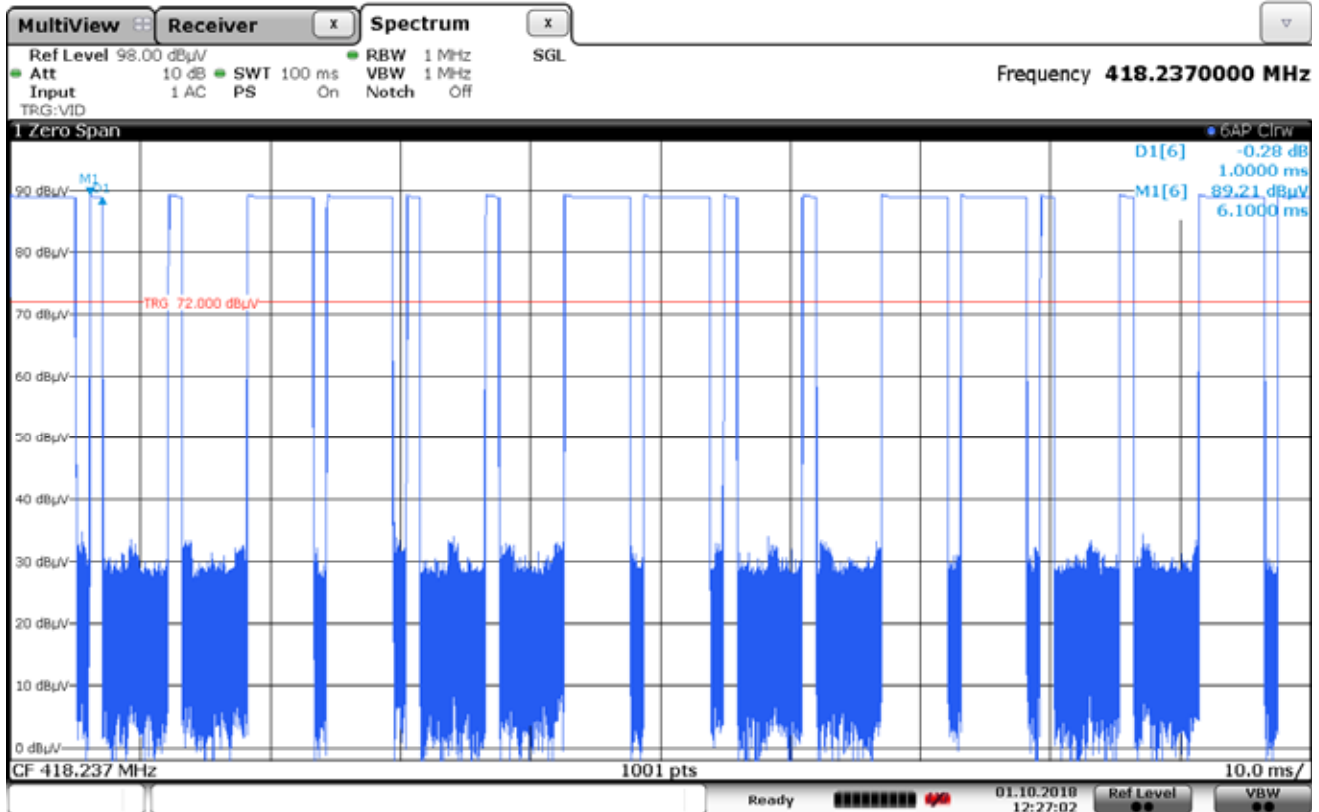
MultiView Receiver x Spectrum x

Ref Level 98.00 dBµV
Att 10 dB SWT 100 ms
Input 1 AC PS On
TRG:VID
RBW 1 MHz
VBW 1 MHz
Notch Off
SGL

Frequency 418.2370000 MHz

1 Zero Span
6AP Clrw

D1[6] -0.28 dB
1.0000 ms
M1[6] 89.21 dBµV
6.1000 ms

M1
D1

90 dBµV
80 dBµV
TRG 72.000 dBµV
70 dBµV
60 dBµV
50 dBµV
40 dBµV
30 dBµV
20 dBµV
10 dBµV
0 dBµV

CF 418.237 MHz
1001 pts
10.0 ms/

Ready
01.10.2018
12:27:02
Ref Level
VBW